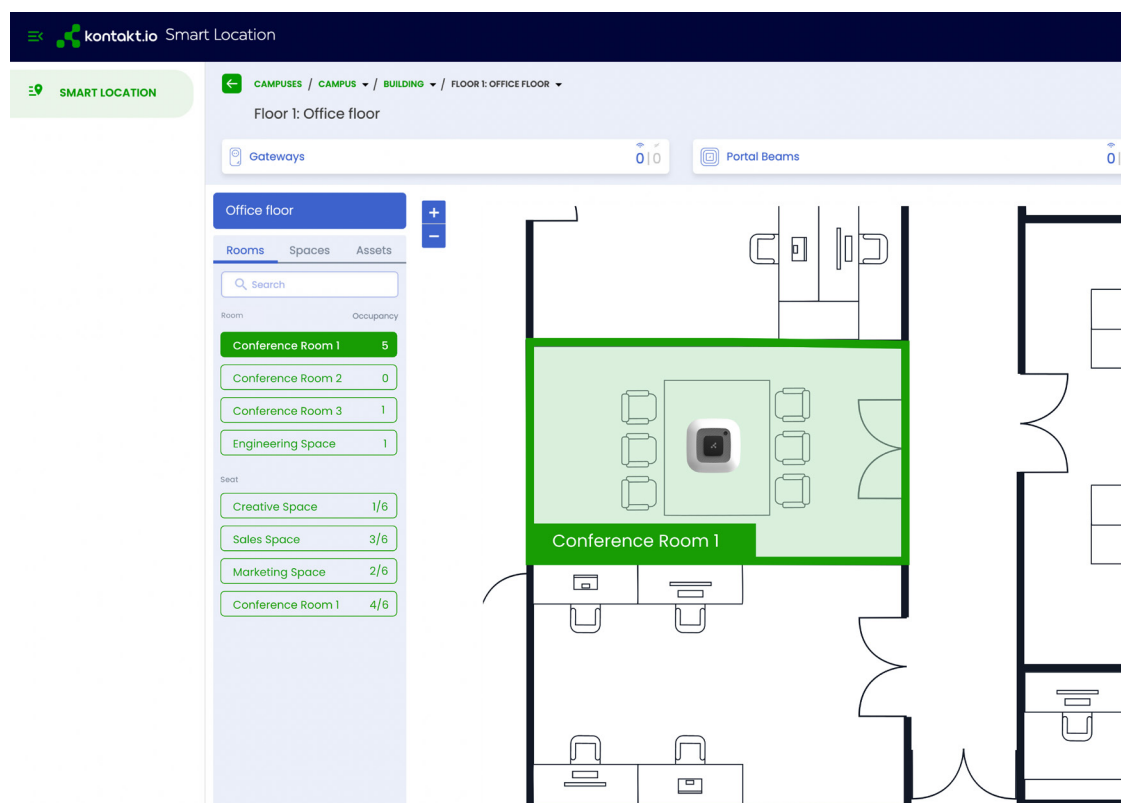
kontakt.io Smart Location

SMART LOCATION

CAMPUSES / CAMPUS / BUILDING / FLOOR 1: OFFICE FLOOR

Floor 1: Office floor

Gateways 0|0

Portal Beams 0|

Office floor

Rooms Spaces Assets

Search

Room Occupancy

| | |
|---|---|
| Conference Room 1 | 5 |
| Conference Room 2 | 0 |
| Conference Room 3 | 1 |
| Engineering Space | 1 |

Seat

| | |
|---|---|
| Creative Space | 1/6 |
| Sales Space | 3/6 |
| Marketing Space | 2/6 |
| Conference Room 1 | 4/6 |

+
−

Conference Room 1